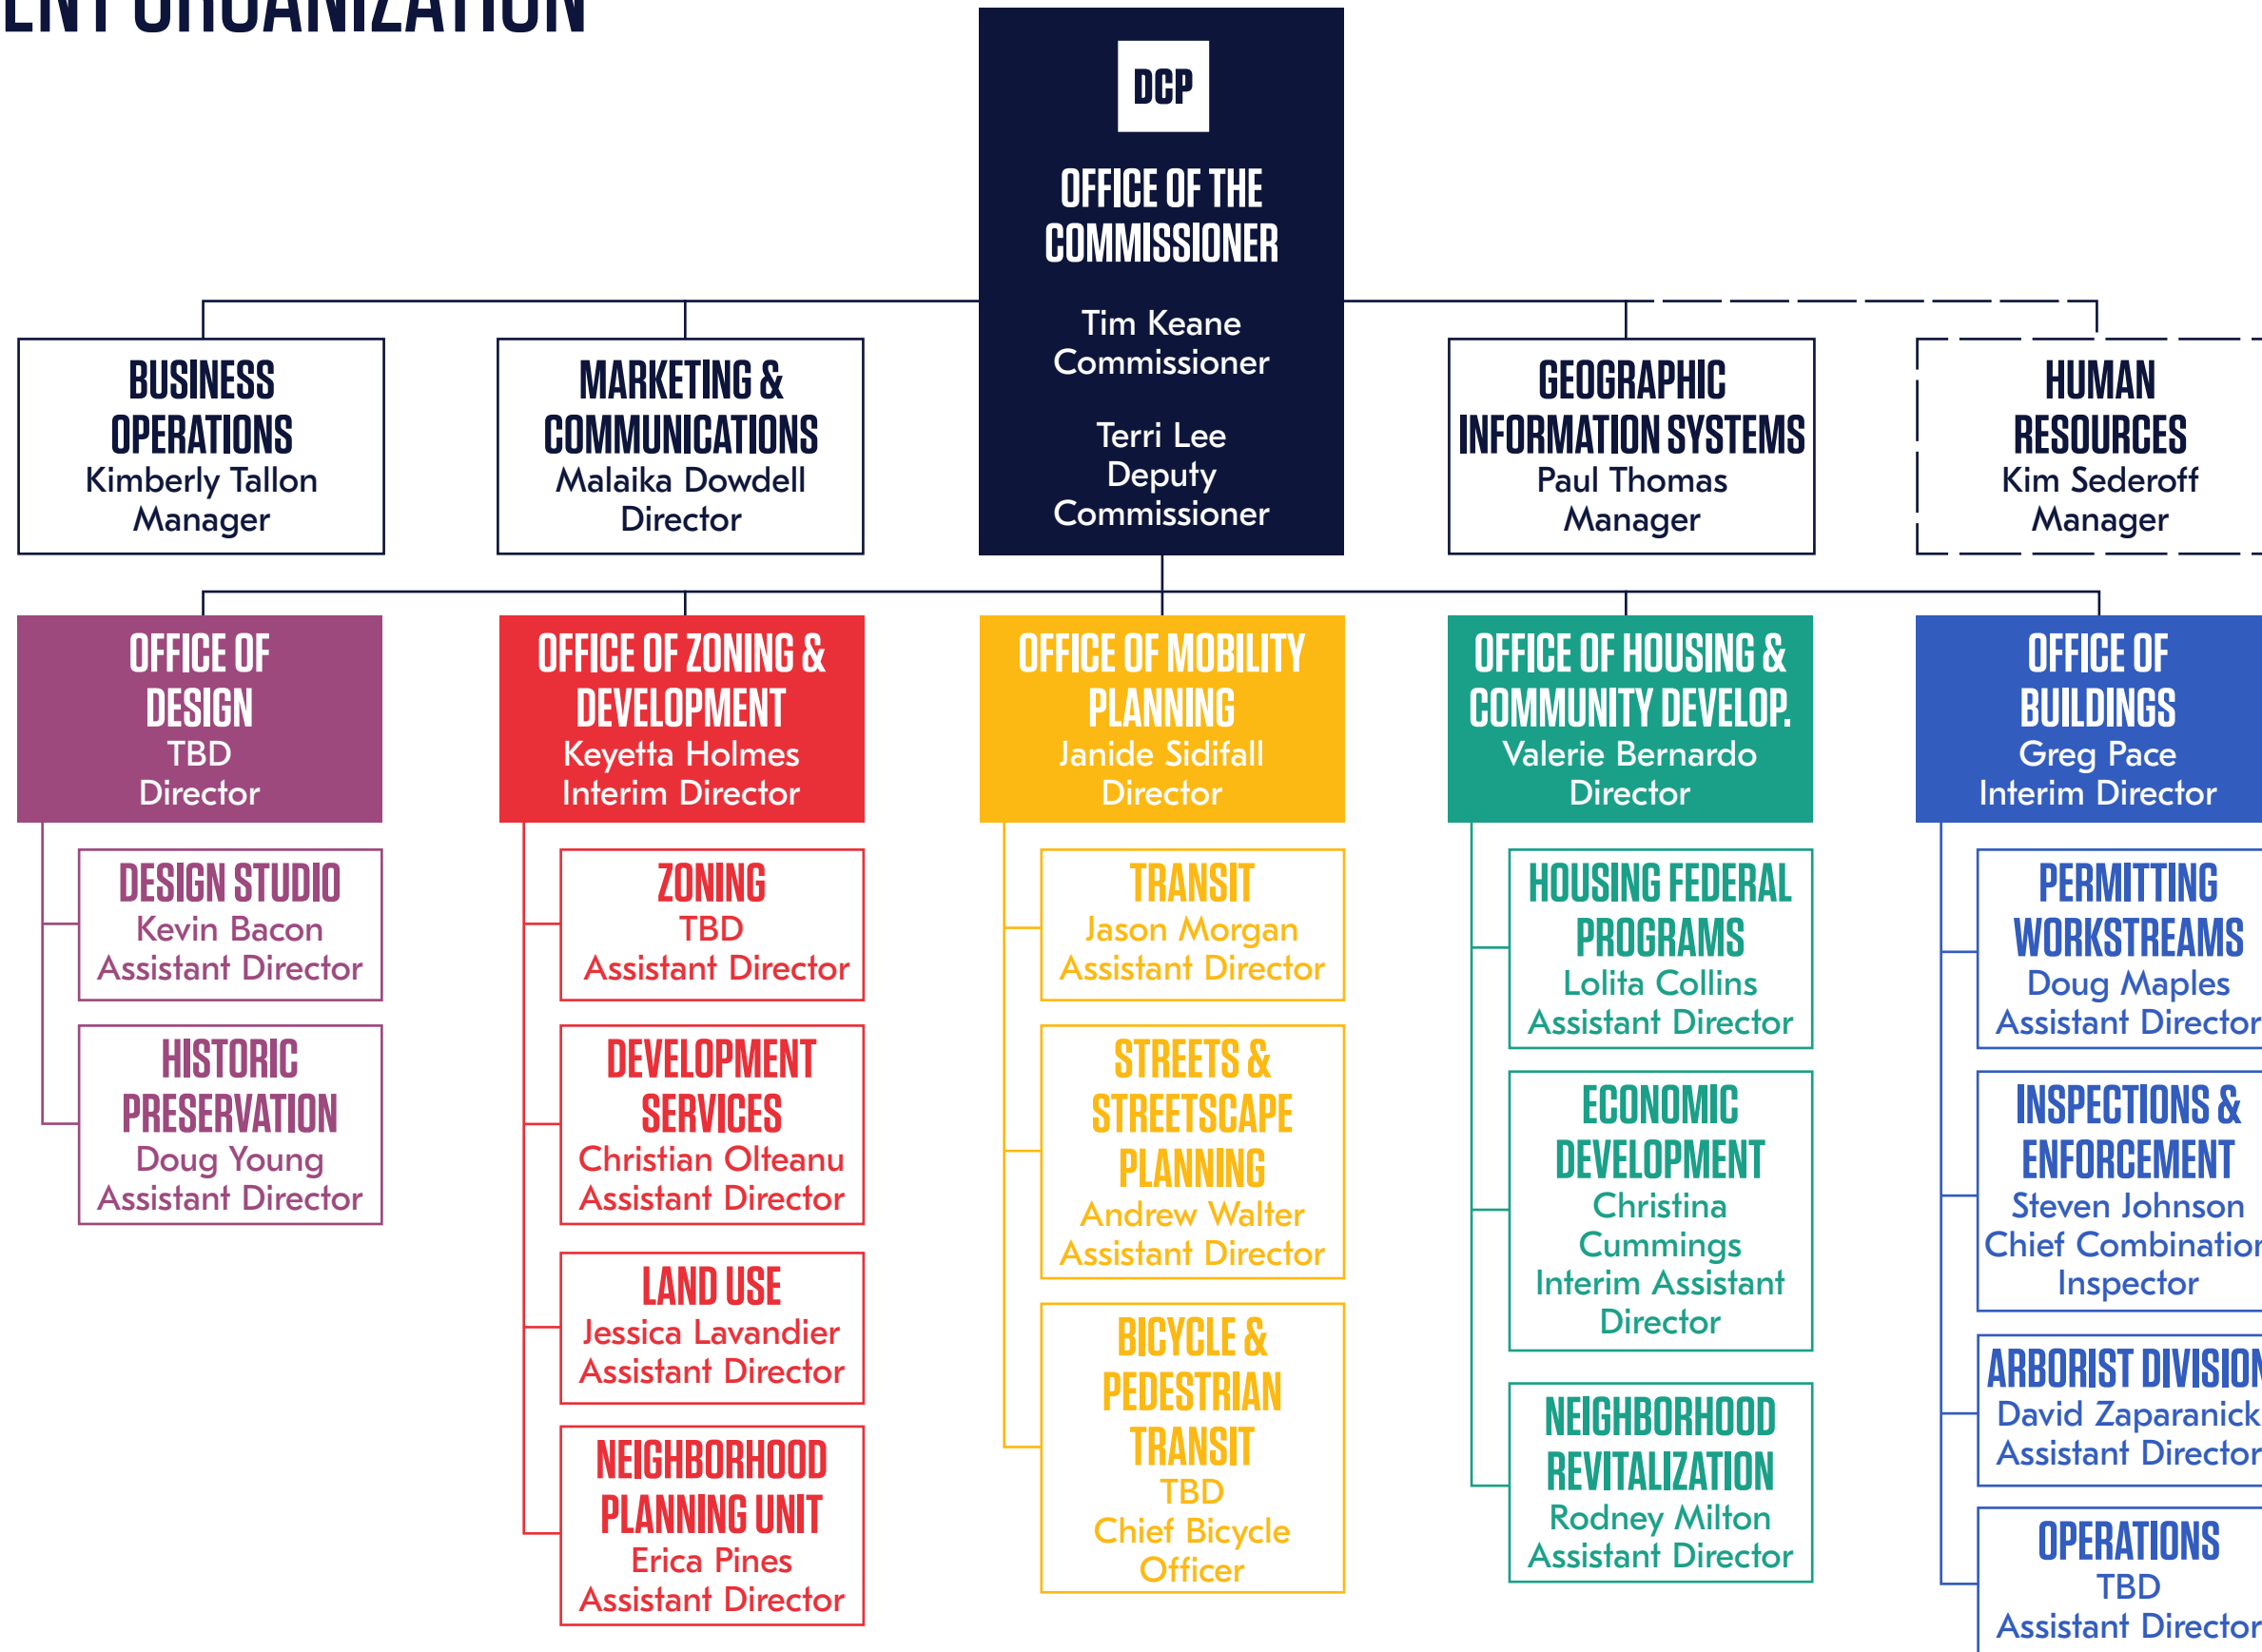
ENT ORGANIZATION

DCP
OFFICE OF THE COMMISSIONER
Tim Keane
Commissioner

Terri Lee
Deputy Commissioner

BUSINESS OPERATIONS
Kimberly Tallon
Manager

MARKETING & COMMUNICATIONS
Malaika Dowdell
Director

GEOGRAPHIC INFORMATION SYSTEMS
Paul Thomas
Manager

HUMAN RESOURCES
Kim Sederoff
Manager

OFFICE OF DESIGN
TBD
Director

DESIGN STUDIO
Kevin Bacon
Assistant Director

HISTORIC PRESERVATION
Doug Young
Assistant Director

OFFICE OF ZONING & DEVELOPMENT
Keyetta Holmes
Interim Director

ZONING
TBD
Assistant Director

DEVELOPMENT SERVICES
Christian Olteanu
Assistant Director

LAND USE
Jessica Lavandier
Assistant Director

NEIGHBORHOOD PLANNING UNIT
Erica Pines
Assistant Director

OFFICE OF MOBILITY PLANNING
Janide Sidifall
Director

TRANSIT
Jason Morgan
Assistant Director

STREETS & STREETSCAPE PLANNING
Andrew Walter
Assistant Director

BICYCLE & PEDESTRIAN TRANSIT
TBD
Chief Bicycle Officer

OFFICE OF HOUSING & COMMUNITY DEVELOP.
Valerie Bernardo
Director

HOUSING FEDERAL PROGRAMS
Lolita Collins
Assistant Director

ECONOMIC DEVELOPMENT
Christina Cummings
Interim Assistant Director

NEIGHBORHOOD REVITALIZATION
Rodney Milton
Assistant Director

OFFICE OF BUILDINGS
Greg Pace
Interim Director

PERMITTING WORKSTREAMS
Doug Maples
Assistant Director

INSPECTIONS & ENFORCEMENT
Steven Johnson
Chief Combinatio
Inspector

ARBORIST DIVISION
David Zaparanick
Assistant Director

OPERATIONS
TBD
Assistant Director